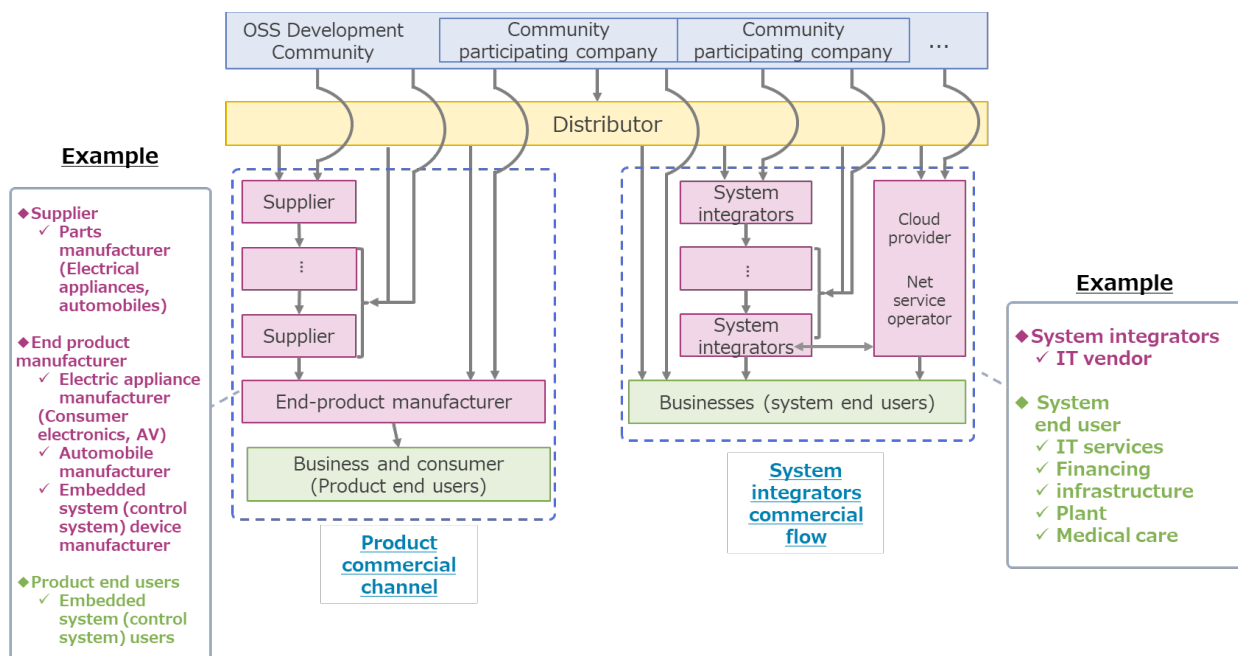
OSS Development Community | Community participating company | Community participating company | ...

Distributor

Example

◆Supplier
✓ Parts manufacturer (Electrical appliances, automobiles)

◆End product manufacturer
✓ Electric appliance manufacturer (Consumer electronics, AV)
✓ Automobile manufacturer
✓ Embedded system (control system) device manufacturer

◆Product end users
✓ Embedded system (control system) users

Supplier

⋮

Supplier

End-product manufacturer

Business and consumer (Product end users)

Product commercial channel

System integrators

⋮

System integrators

Cloud provider

Net service operator

Businesses (system end users)

System integrators commercial flow

Example

◆System integrators
✓ IT vendor

◆ System end user
✓ IT services
✓ Financing
✓ infrastructure
✓ Plant
✓ Medical care